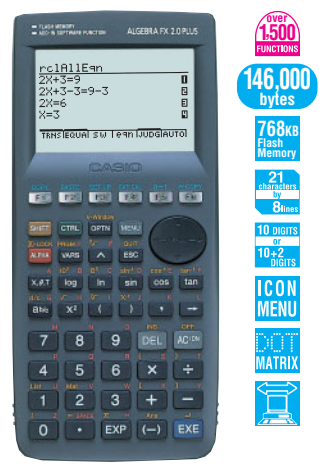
FLASH MEMORY
ADD-IN SOFTWARE FUNCTION
ALGEBRA FX 2.0 PLUS

rclAllEqn
2X+3=9
2X+3-3=9-3
2X=6
X=3

TRNS EQUAL SW Eqn JUDG AUTO

CASIO

F1 F2 F3 F4 F5 F6

SHIFT CTRL OPTN MENU
ALPHA VARS ^ ESC
X,θ,T log ln sin cos tan
a b/c x² ( ) , →
7 8 9 DEL AC/ON
4 5 6 × ÷
1 2 3 + −
0 • EXP (−) EXE

over 1,500 FUNCTIONS

146,000 bytes

768KB Flash Memory

21 characters by 8 lines

10 DIGITS or 10+2 DIGITS

ICON MENU

DOT MATRIX